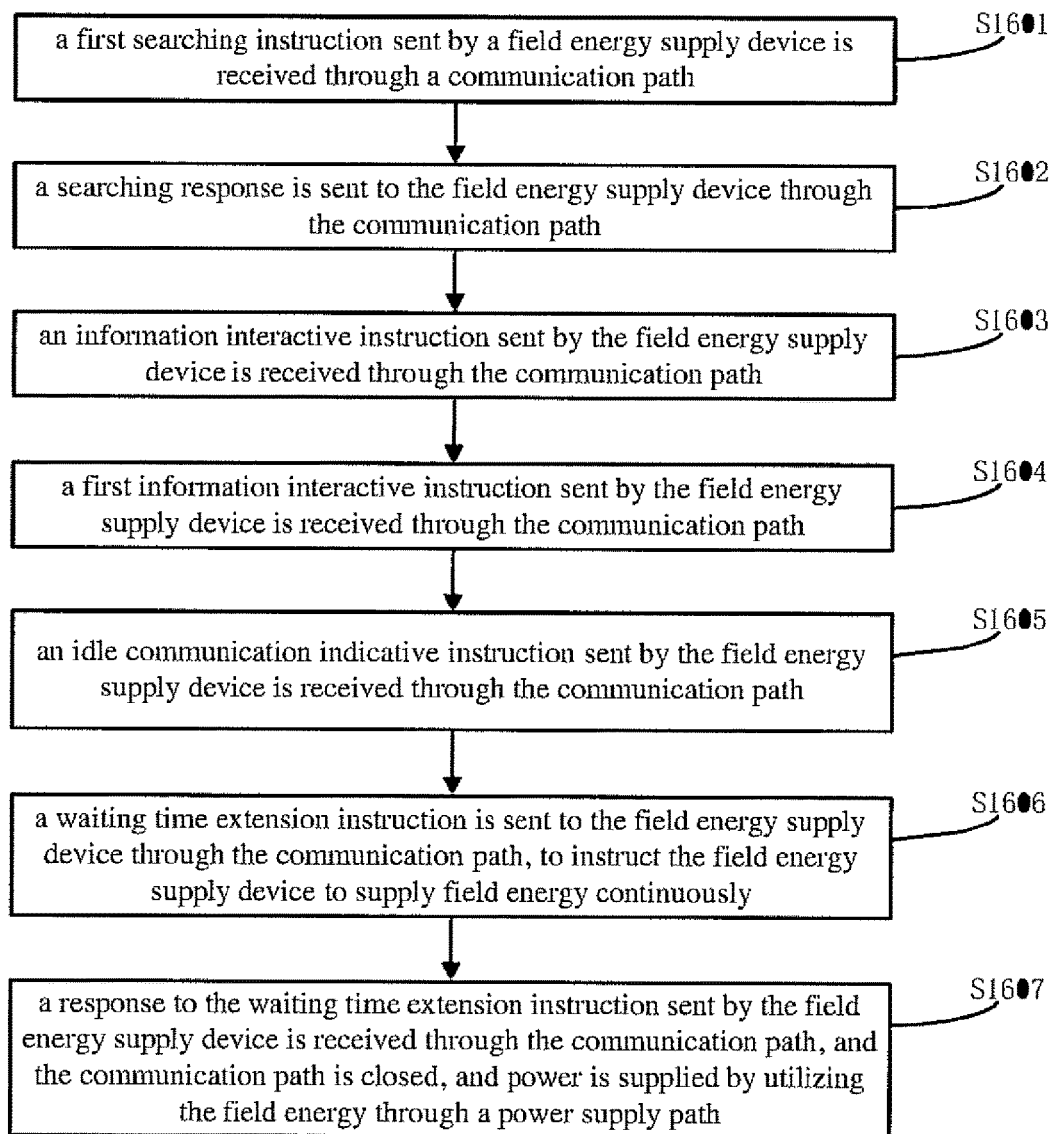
a first searching instruction sent by a field energy supply device is received through a communication path

S1601

a searching response is sent to the field energy supply device through the communication path

S1602

an information interactive instruction sent by the field energy supply device is received through the communication path

S1603

a first information interactive instruction sent by the field energy supply device is received through the communication path

S1604

an idle communication indicative instruction sent by the field energy supply device is received through the communication path

S1605

a waiting time extension instruction is sent to the field energy supply device through the communication path, to instruct the field energy supply device to supply field energy continuously

S1606

a response to the waiting time extension instruction sent by the field energy supply device is received through the communication path, and the communication path is closed, and power is supplied by utilizing the field energy through a power supply path

S1607